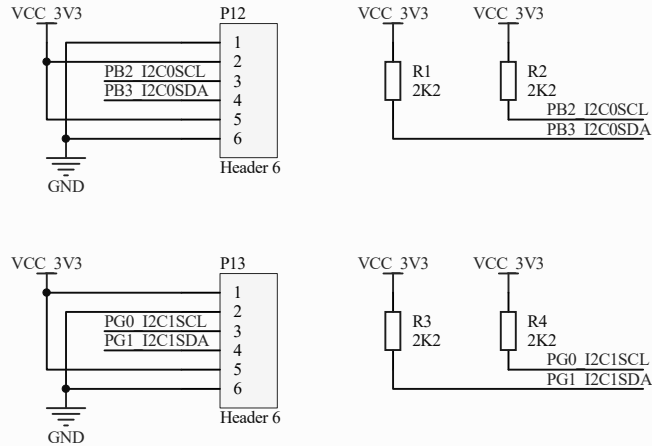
VCC_3V3
P12
1
2
PB2_I2C0SCL
3
PB3_I2C0SDA
4
5
6
Header 6
GND

VCC_3V3
VCC_3V3
R1
2K2
R2
2K2
PB2_I2C0SCL
PB3_I2C0SDA

VCC_3V3
P13
1
2
PG0_I2C1SCL
3
PG1_I2C1SDA
4
5
6
Header 6
GND

VCC_3V3
VCC_3V3
R3
2K2
R4
2K2
PG0_I2C1SCL
PG1_I2C1SDA